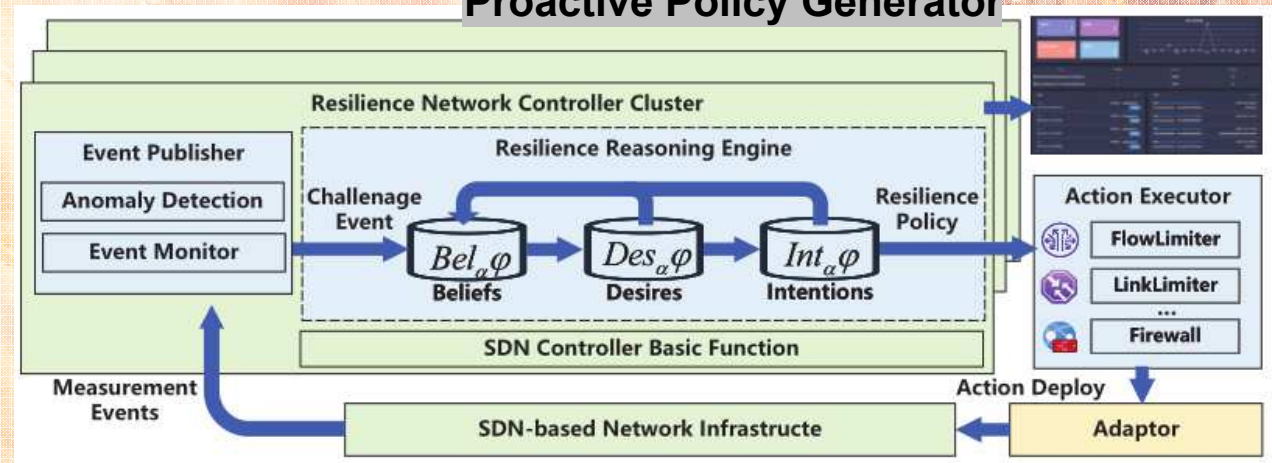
Proactive Policy Generator

Resilience Network Controller Cluster

Event Publisher

Anomaly Detection

Event Monitor

Resilience Reasoning Engine

Challenage Event

$Bel_{\alpha}\varphi$
Beliefs

$Des_{\alpha}\varphi$
Desires

$Int_{\alpha}\varphi$
Intentions

Resilience Policy

SDN Controller Basic Function

Action Executor

FlowLimiter

LinkLimiter

...

Firewall

Measurement Events

Action Deploy

SDN-based Network Infrastructe

Adaptor